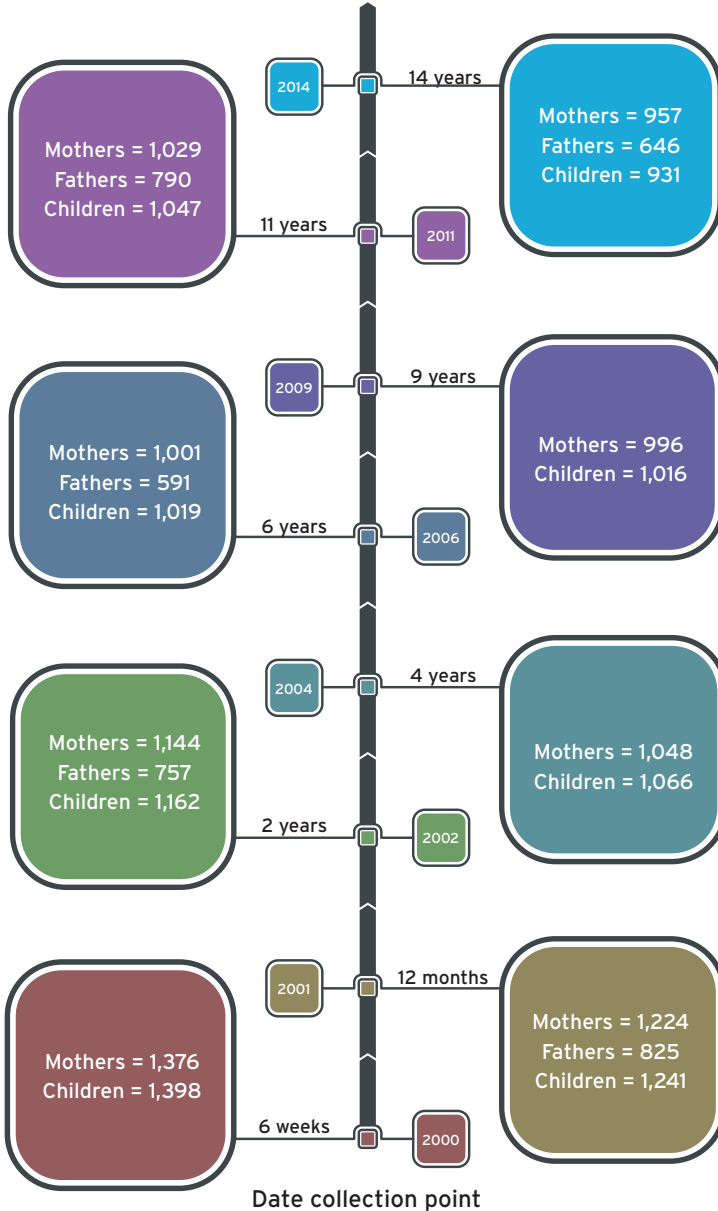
2014

14 years

Mothers = 1,029
Fathers = 790
Children = 1,047

Mothers = 957
Fathers = 646
Children = 931

11 years

2011

2009

9 years

Mothers = 1,001
Fathers = 591
Children = 1,019

Mothers = 996
Children = 1,016

6 years

2006

2004

4 years

Mothers = 1,144
Fathers = 757
Children = 1,162

Mothers = 1,048
Children = 1,066

2 years

2002

2001

12 months

Mothers = 1,376
Children = 1,398

Mothers = 1,224
Fathers = 825
Children = 1,241

6 weeks

2000

Date collection point